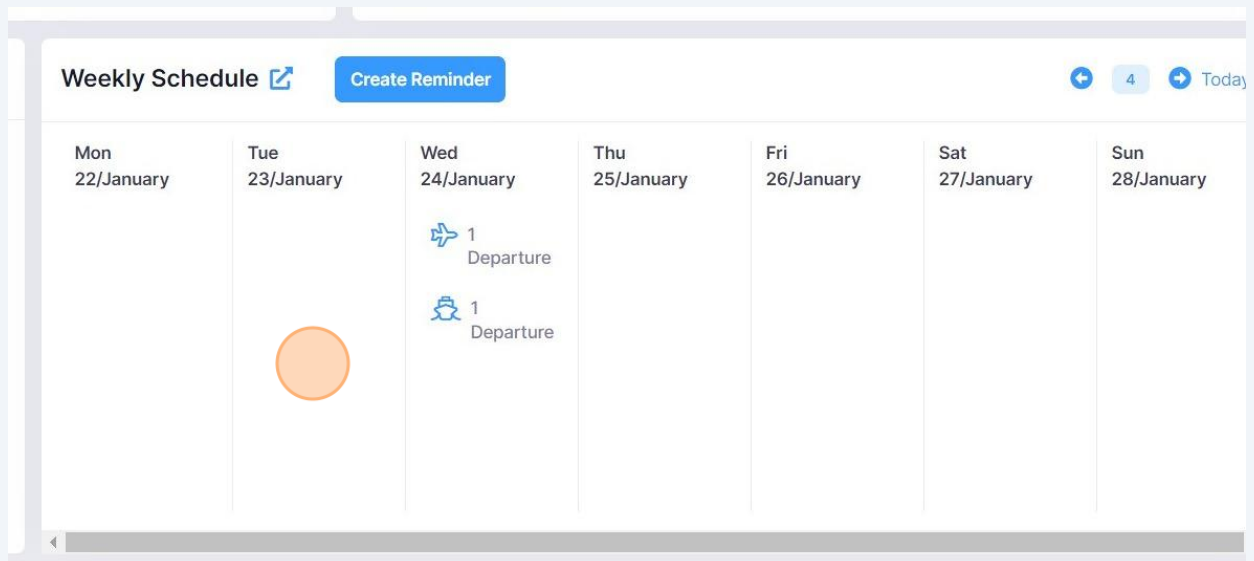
Weekly Schedule

Create Reminder

4

Today

| Mon 22/January | Tue 23/January | Wed 24/January | Thu 25/January | Fri 26/January | Sat 27/January | Sun 28/January |
|---|---|---|---|---|---|---|
| | | 1 Departure<br>1 Departure | | | | |